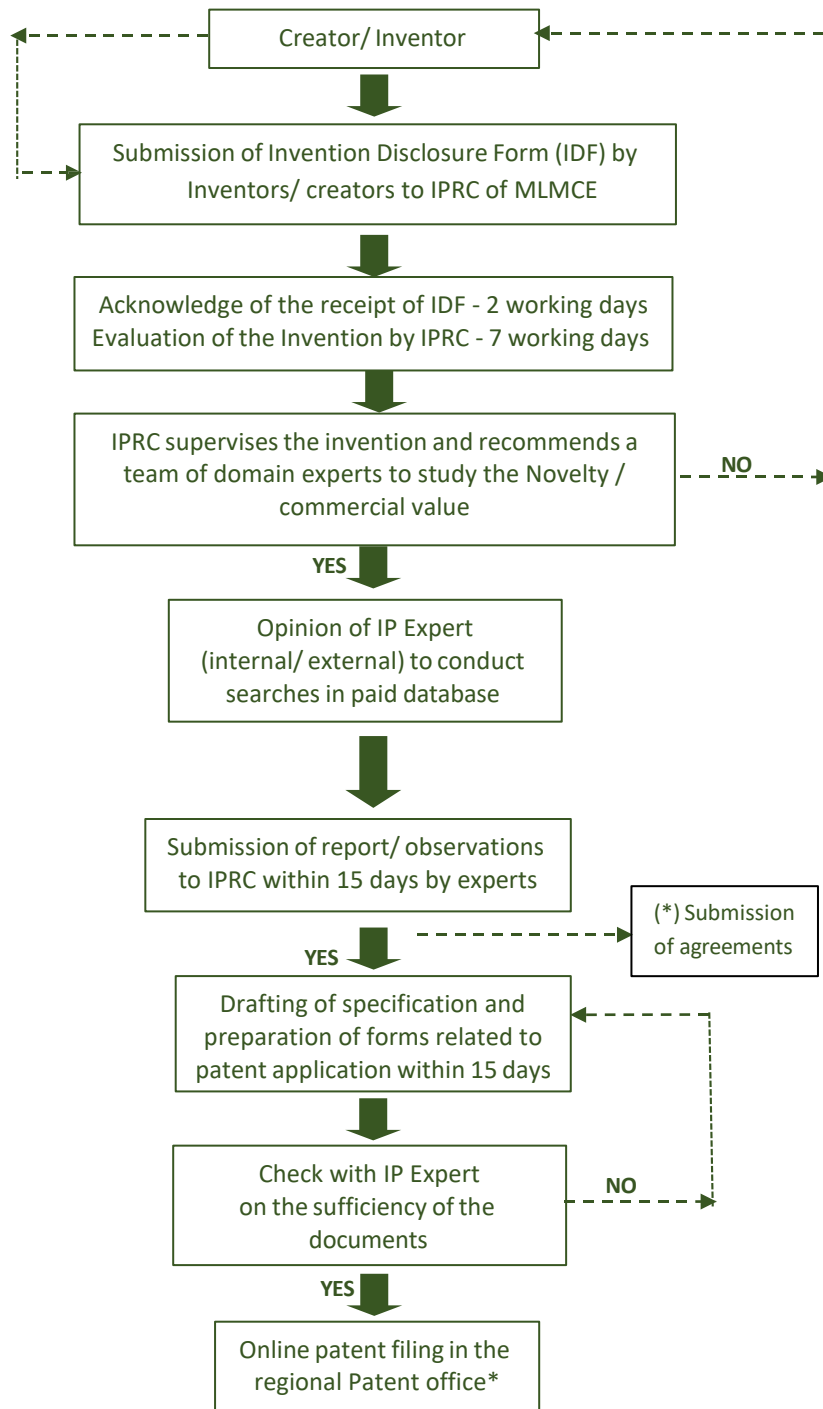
Creator/ Inventor

Submission of Invention Disclosure Form (IDF) by Inventors/ creators to IPRC of MLMCE

Acknowledge of the receipt of IDF - 2 working days
Evaluation of the Invention by IPRC - 7 working days

IPRC supervises the invention and recommends a team of domain experts to study the Novelty / commercial value

NO

YES

Opinion of IP Expert (internal/ external) to conduct searches in paid database

Submission of report/ observations to IPRC within 15 days by experts

(*) Submission of agreements

YES

Drafting of specification and preparation of forms related to patent application within 15 days

Check with IP Expert on the sufficiency of the documents

NO

YES

Online patent filing in the regional Patent office*